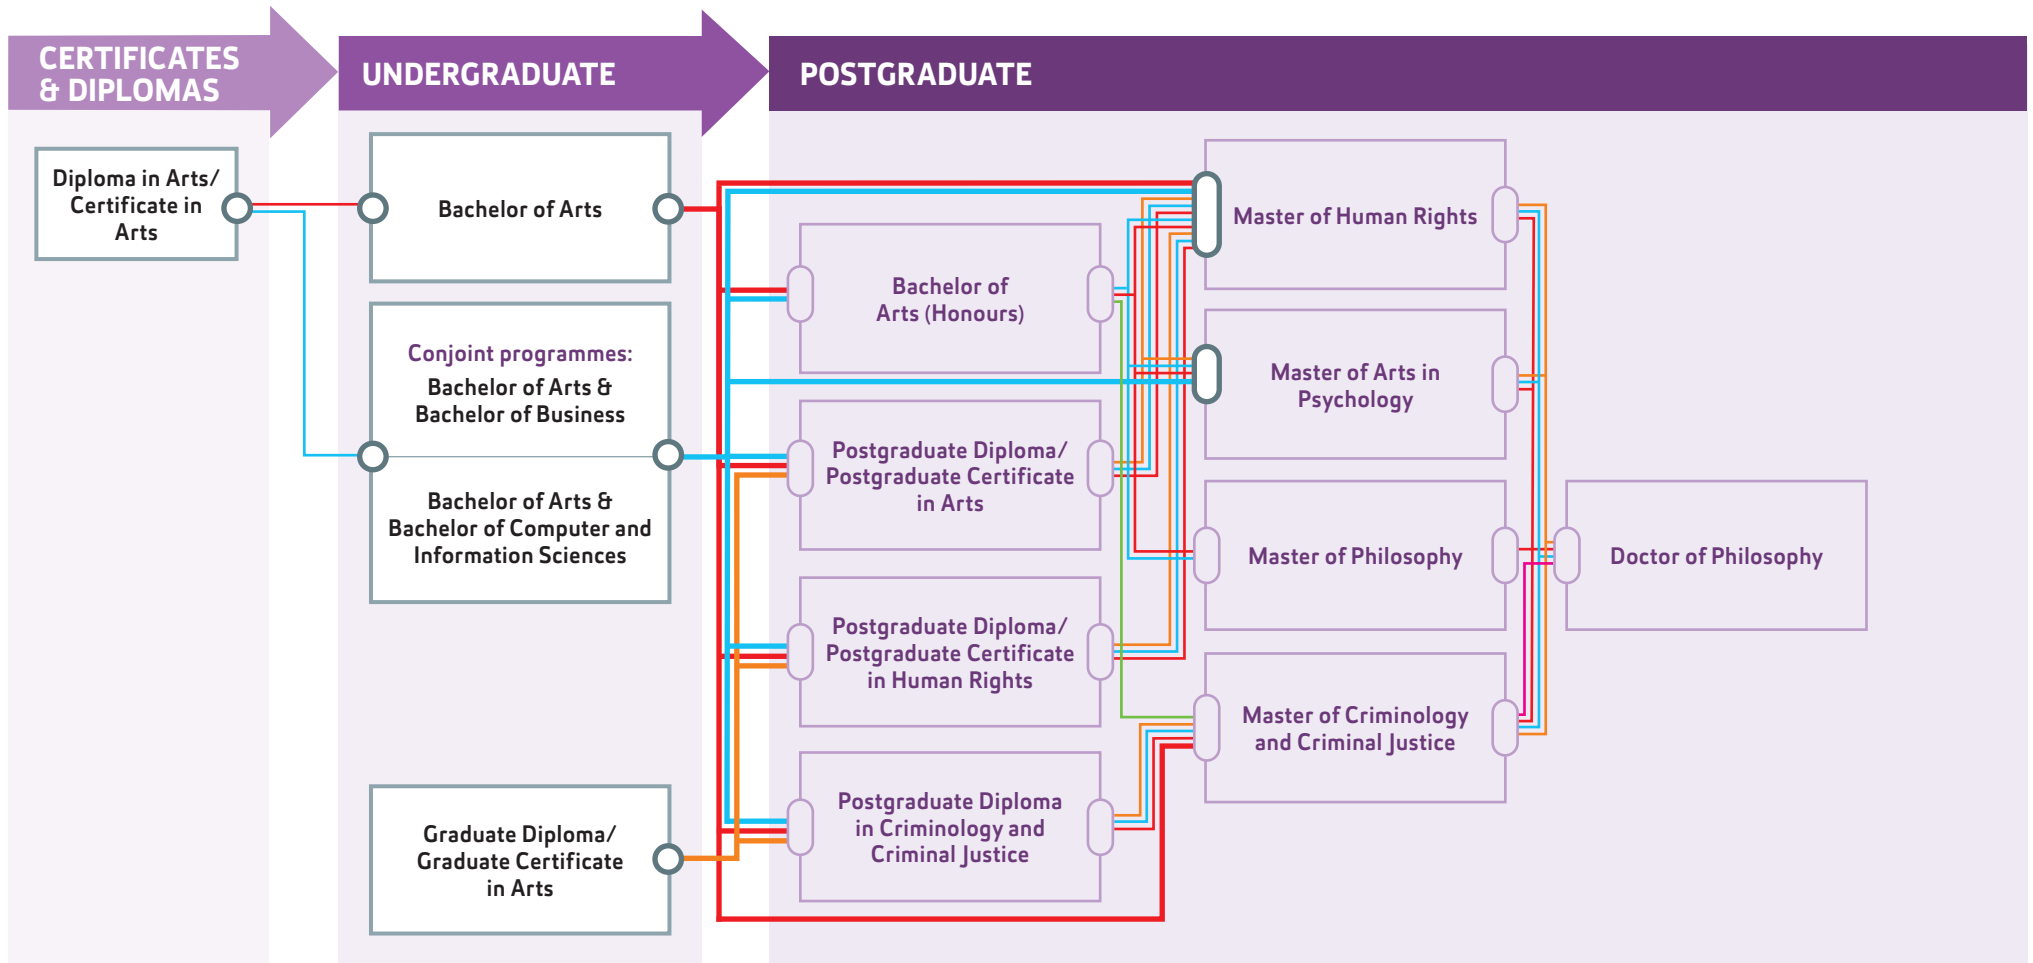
CERTIFICATES & DIPLOMAS

UNDERGRADUATE

POSTGRADUATE

Diploma in Arts/ Certificate in Arts

Bachelor of Arts

Conjoint programmes:
Bachelor of Arts & Bachelor of Business

Bachelor of Arts & Bachelor of Computer and Information Sciences

Graduate Diploma/ Graduate Certificate in Arts

Bachelor of Arts (Honours)

Postgraduate Diploma/ Postgraduate Certificate in Arts

Postgraduate Diploma/ Postgraduate Certificate in Human Rights

Postgraduate Diploma in Criminology and Criminal Justice

Master of Human Rights

Master of Arts in Psychology

Master of Philosophy

Master of Criminology and Criminal Justice

Doctor of Philosophy